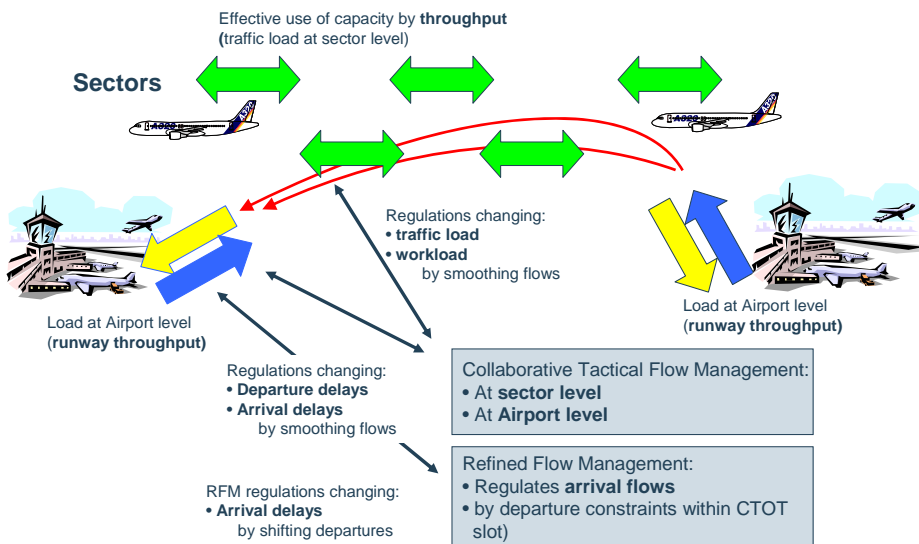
Effective use of capacity by **throughput** (traffic load at sector level)

Sectors

A320

A320

Regulations changing:
• traffic load
• workload
by smoothing flows

Load at Airport level (runway throughput)

Load at Airport level (runway throughput)

Regulations changing:
• Departure delays
• Arrival delays
by smoothing flows

Collaborative Tactical Flow Management:
• At sector level
• At Airport level

Refined Flow Management:
• Regulates arrival flows
• by departure constraints within CTOT slot)

RFM regulations changing:
• Arrival delays
by shifting departures